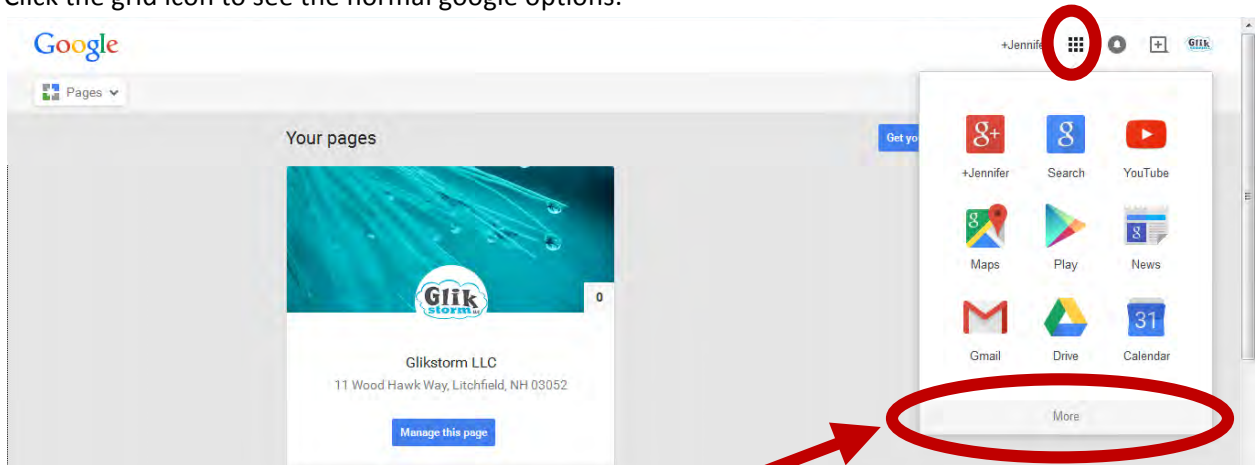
Click the grid icon to see the normal google options.

Google

+Jennife

Glik

Pages

Your pages

Get yo

Glik storm

0

Glikstorm LLC

11 Wood Hawk Way, Litchfield, NH 03052

Manage this page

+Jennifer

Search

YouTube

Maps

Play

News

Gmail

Drive

31

Calendar

More